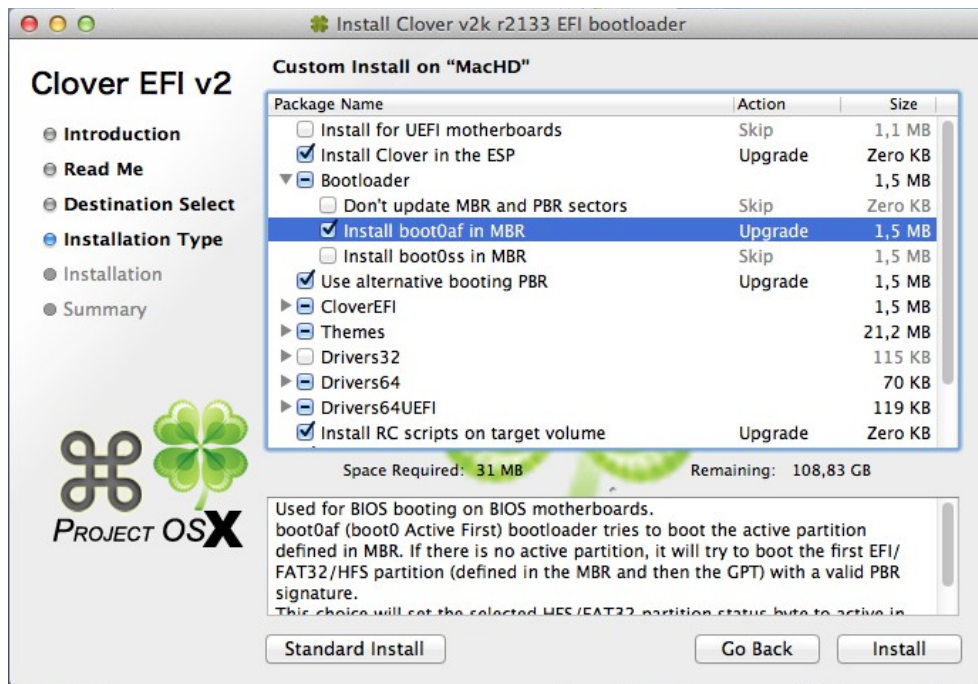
Install Clover v2k r2133 EFI bootloader

Clover EFI v2

Introduction
Read Me
Destination Select
Installation Type
Installation
Summary

PROJECT OSX

Custom Install on "MacHD"

| Package Name | Action | Size |
|---|---|---|
| Install for UEFI motherboards | Skip | 1,1 MB |
| Install Clover in the ESP | Upgrade | Zero KB |
| Bootloader | | 1,5 MB |
| Don't update MBR and PBR sectors | Skip | Zero KB |
| Install boot0af in MBR | Upgrade | 1,5 MB |
| Install boot0ss in MBR | Skip | 1,5 MB |
| Use alternative booting PBR | Upgrade | 1,5 MB |
| CloverEFI | | 1,5 MB |
| Themes | | 21,2 MB |
| Drivers32 | | 115 KB |
| Drivers64 | | 70 KB |
| Drivers64UEFI | | 119 KB |
| Install RC scripts on target volume | Upgrade | Zero KB |

Space Required: 31 MB Remaining: 108,83 GB

Used for BIOS booting on BIOS motherboards.
boot0af (boot0 Active First) bootloader tries to boot the active partition defined in MBR. If there is no active partition, it will try to boot the first EFI/FAT32/HFS partition (defined in the MBR and then the GPT) with a valid PBR signature.
This choice will set the selected HFS/FAT32 partition status byte to active in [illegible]

Standard Install
Go Back
Install